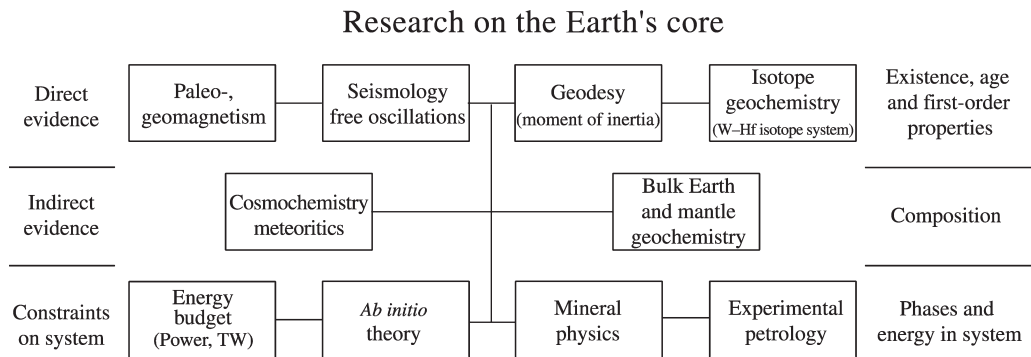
Research on the Earth's core

Direct evidence

Paleo-, geomagnetism

Seismology free oscillations

Geodesy (moment of inertia)

Isotope geochemistry (W–Hf isotope system)

Existence, age and first-order properties

Indirect evidence

Cosmochemistry meteoritics

Bulk Earth and mantle geochemistry

Composition

Constraints on system

Energy budget (Power, TW)

*Ab initio* theory

Mineral physics

Experimental petrology

Phases and energy in system